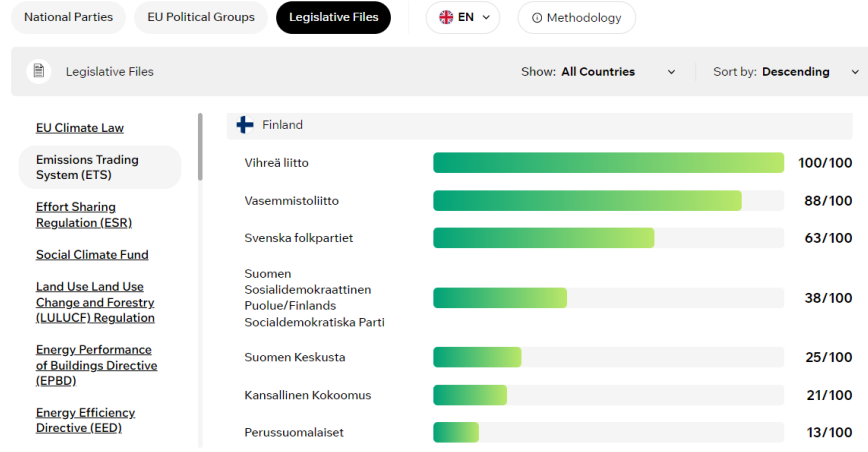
National Parties
EU Political Groups
Legislative Files
EN
Methodology

Legislative Files
Show: All Countries
Sort by: Descending

EU Climate Law
Emissions Trading System (ETS)
Effort Sharing Regulation (ESR)
Social Climate Fund
Land Use Land Use Change and Forestry (LULUCF) Regulation
Energy Performance of Buildings Directive (EPBD)
Energy Efficiency Directive (EED)

Finland

Vihreä liitto 100/100
Vasemmistoliitto 88/100
Svenska folkpartiet 63/100
Suomen Sosialidemokraattinen Puolue/Finlands Socialdemokratiska Parti 38/100
Suomen Keskusta 25/100
Kansallinen Kokoomus 21/100
Perussuomalaiset 13/100